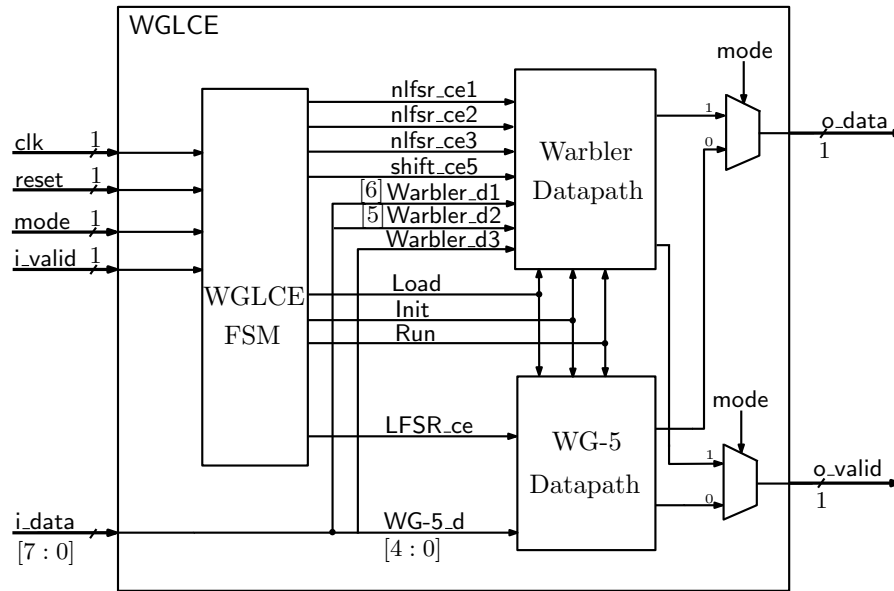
WGLCE

mode

nlfsr_ce1
nlfsr_ce2
nlfsr_ce3
shift_ce5
[6] Warbler_d1
[5] Warbler_d2
Warbler_d3

Warbler
Datapath

1
0

o_data
1

clk 1
reset 1
mode 1
i_valid 1

WGLCE
FSM

Load
Init
Run

mode

LFSR_ce

WG-5
Datapath

1
0

o_valid
1

i_data
[7 : 0]

WG-5_d
[4 : 0]